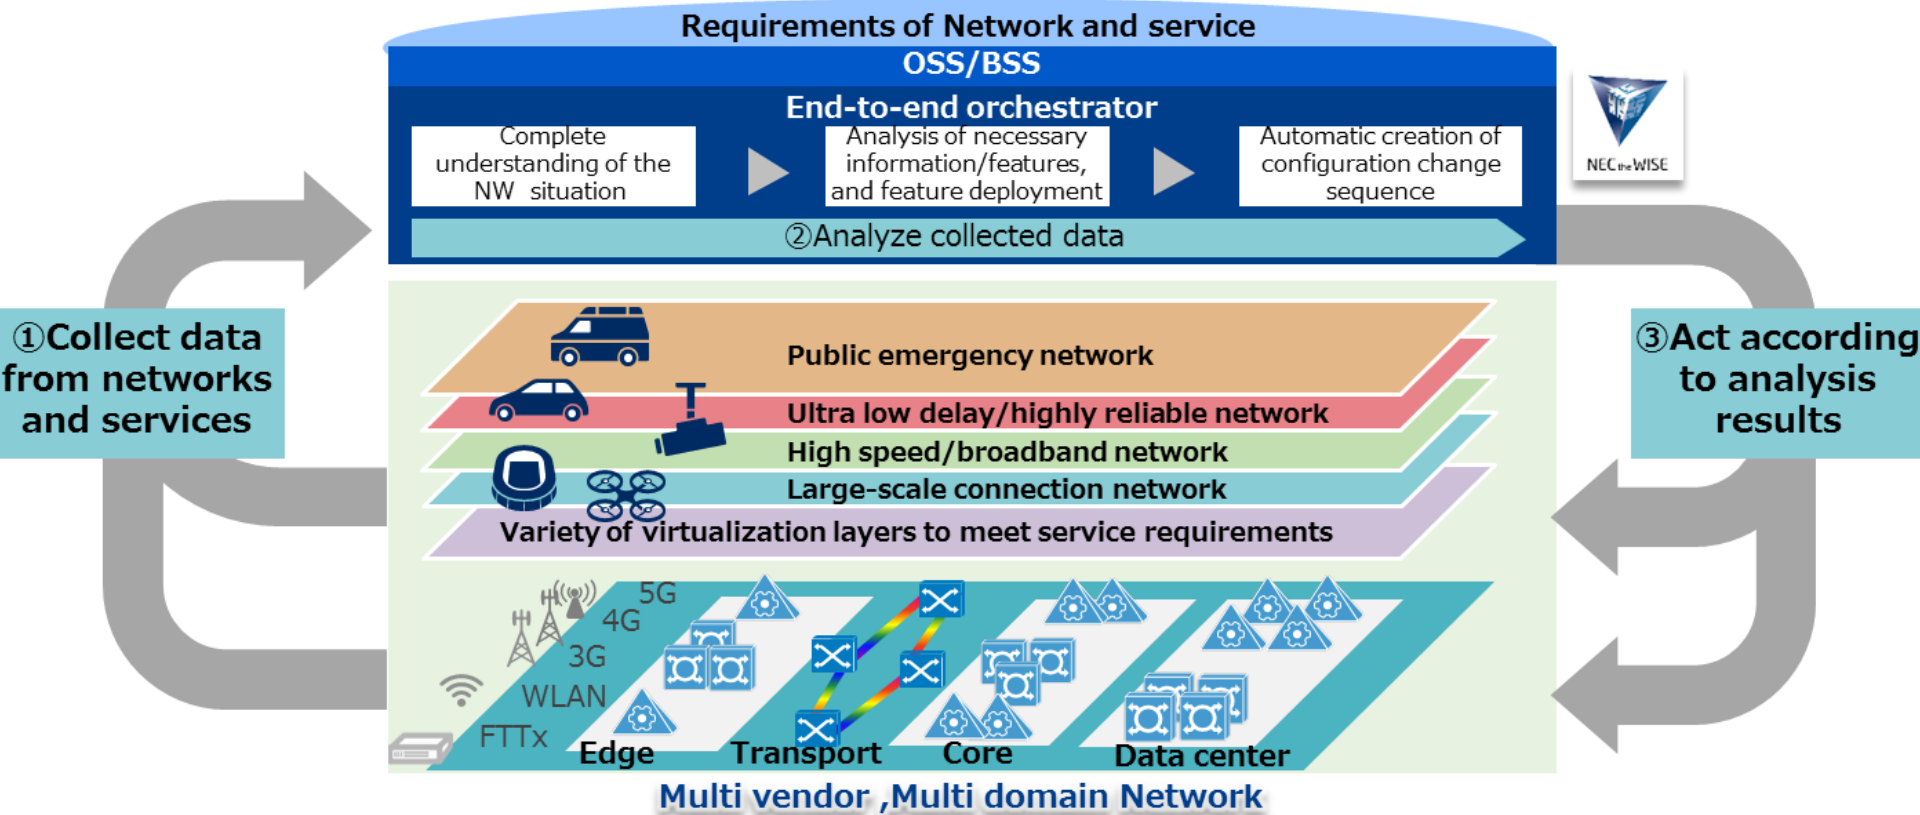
Requirements of Network and service

OSS/BSS

End-to-end orchestrator

Complete understanding of the NW situation

Analysis of necessary information/features, and feature deployment

Automatic creation of configuration change sequence

NEC the WISE

②Analyze collected data

①Collect data from networks and services

③Act according to analysis results

Public emergency network

Ultra low delay/highly reliable network

High speed/broadband network

Large-scale connection network

Variety of virtualization layers to meet service requirements

5G

4G

3G

WLAN

FTTx

Edge

Transport

Core

Data center

Multi vendor ,Multi domain Network